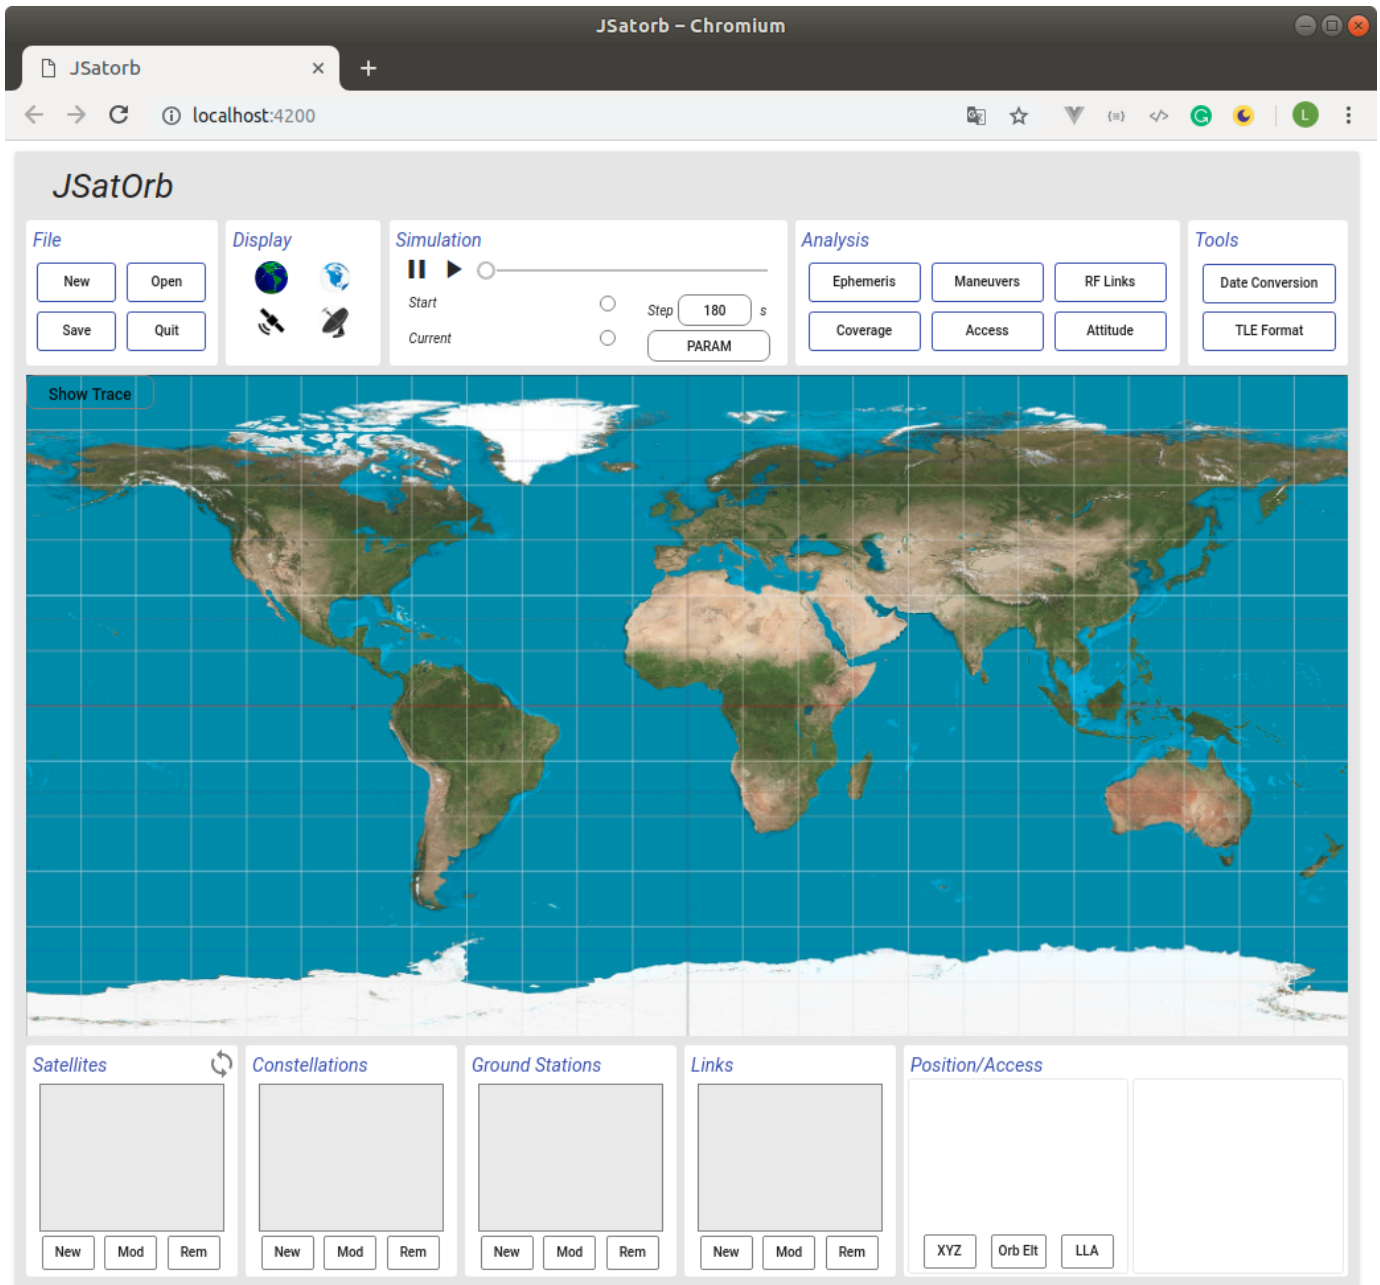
JSatorb – Chromium

JSatorb

localhost:4200

JSatOrb

File

New Open

Save Quit

Display

Simulation

Start

Current

Step 180 s

PARAM

Analysis

Ephemeris Maneuvers RF Links

Coverage Access Attitude

Tools

Date Conversion

TLE Format

Show Trace

Satellites

New Mod Rem

Constellations

New Mod Rem

Ground Stations

New Mod Rem

Links

New Mod Rem

Position/Access

XYZ Orb Elt LLA